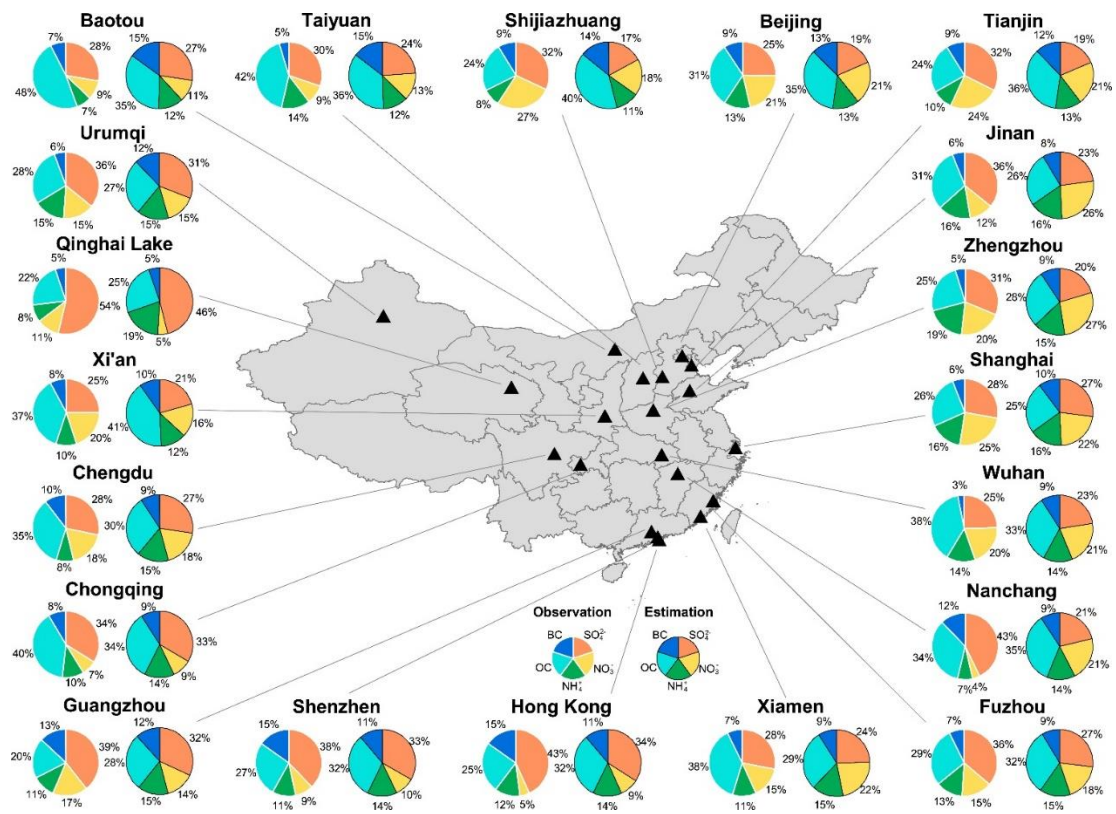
Baotou
7% 28% 48% 9% 7%
15% 27% 35% 11% 12%

Taiyuan
5% 30% 42% 9% 14%
15% 24% 36% 13% 12%

Shijiazhuang
9% 32% 24% 8% 27%
14% 17% 18% 40% 11%

Beijing
9% 25% 31% 13% 21%
13% 19% 35% 21% 13%

Tianjin
9% 32% 24% 10% 24%
12% 19% 36% 21% 13%

Urumqi
6% 36% 28% 15% 15%
12% 31% 27% 15% 15%

Jinan
6% 36% 31% 16% 12%
8% 23% 26% 16% 26%

Qinghai Lake
5% 22% 54% 8% 11%
5% 25% 46% 19% 5%

Zhengzhou
5% 31% 25% 19% 20%
9% 20% 28% 15% 27%

Xi'an
8% 25% 37% 10% 20%
10% 21% 41% 16% 12%

Shanghai
6% 28% 26% 16% 25%
10% 27% 25% 16% 22%

Chengdu
10% 28% 35% 8% 18%
9% 27% 30% 15% 18%

Wuhan
3% 25% 38% 14% 20%
9% 23% 33% 14% 21%

Chongqing
8% 34% 40% 10% 7%
9% 33% 34% 14% 9%

Nanchang
12% 43% 34% 7% 4%
9% 21% 35% 14% 21%

Observation
BC $SO_4^{2-}$ OC $NH_4^+$ $NO_3^-$

Estimation
BC $SO_4^{2-}$ OC $NH_4^+$ $NO_3^-$

Guangzhou
13% 39% 20% 11% 17%
12% 32% 28% 15% 14%

Shenzhen
15% 38% 27% 11% 9%
11% 33% 32% 14% 10%

Hong Kong
15% 43% 25% 12% 5%
11% 34% 32% 14% 9%

Xiamen
7% 28% 38% 11% 15%
9% 24% 29% 15% 22%

Fuzhou
7% 36% 29% 13% 15%
9% 27% 32% 15% 18%